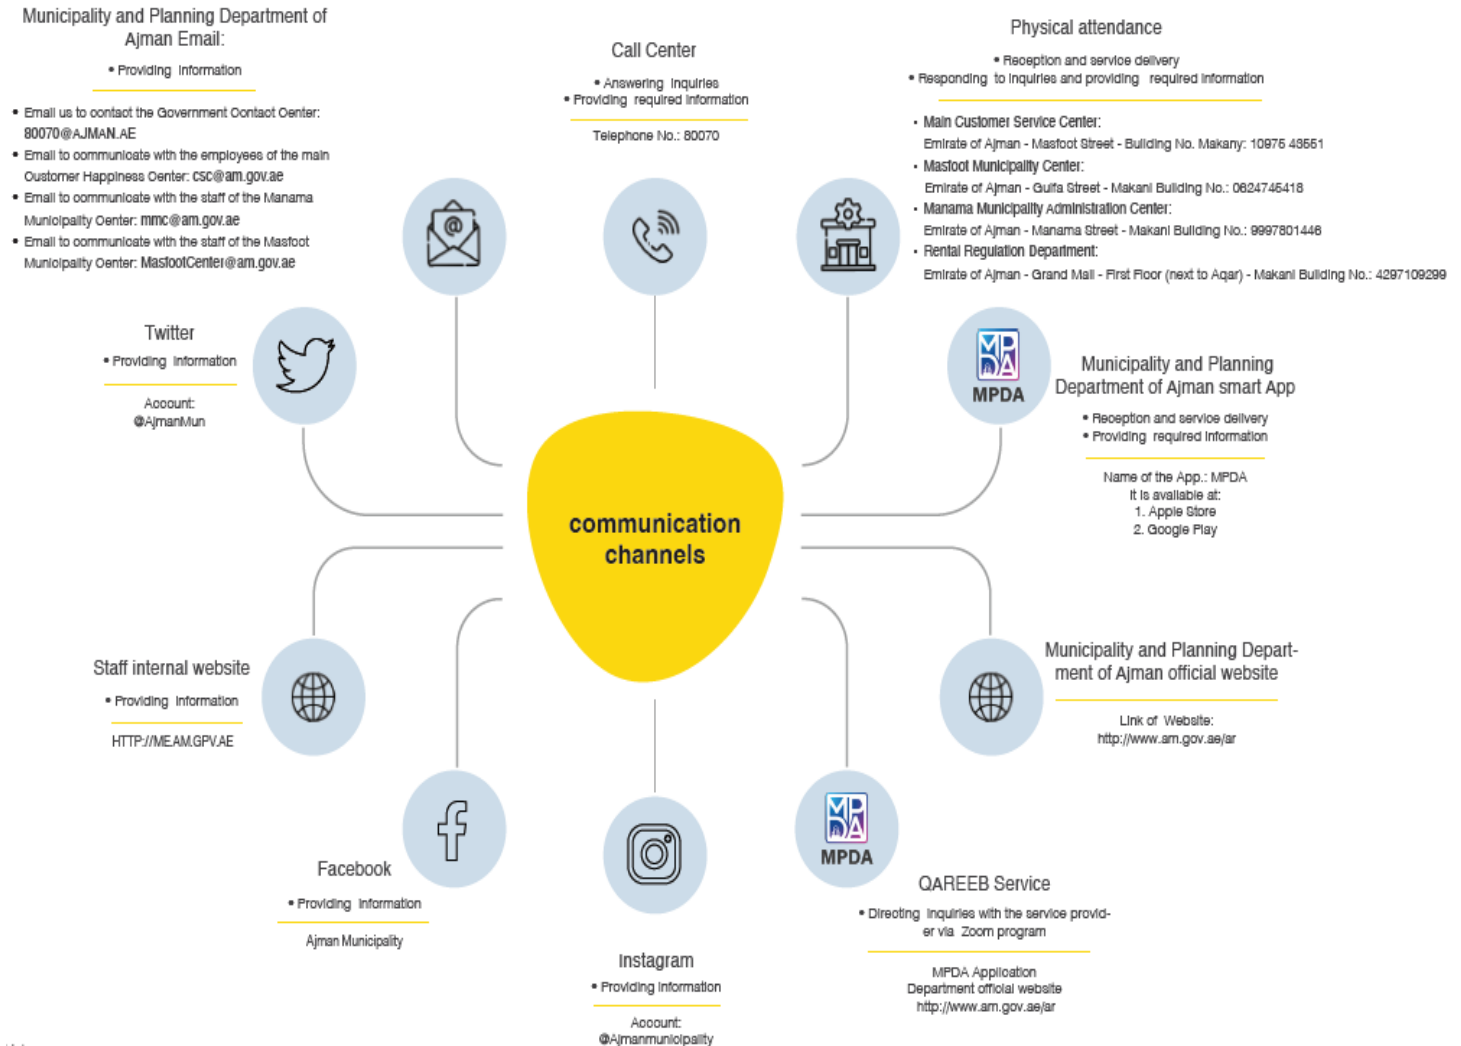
Municipality and Planning Department of Ajman Email:

• Providing Information

• Email us to contact the Government Contact Center: 80070@AJMAN.AE
• Email to communicate with the employees of the main Customer Happiness Center: csc@am.gov.ae
• Email to communicate with the staff of the Manama Municipality Center: mmc@am.gov.ae
• Email to communicate with the staff of the Masfoot Municipality Center: MasfootCenter@am.gov.ae

Call Center

• Answering Inquiries
• Providing required information

Telephone No.: 80070

Physical attendance

• Reception and service delivery
• Responding to inquiries and providing required information

• Main Customer Service Center:
Emirate of Ajman - Masfoot Street - Building No. Makany: 10975 48551
• Masfoot Municipality Center:
Emirate of Ajman - Gulfa Street - Makani Building No.: 0624745418
• Manama Municipality Administration Center:
Emirate of Ajman - Manama Street - Makani Building No.: 9997801446
• Rental Regulation Department:
Emirate of Ajman - Grand Mall - First Floor (next to Aqar) - Makani Building No.: 4297109299

Twitter

• Providing Information

Account:
@AjmanMun

MPDA

Municipality and Planning Department of Ajman smart App

• Reception and service delivery
• Providing required information

Name of the App.: MPDA
It is available at:
1. Apple Store
2. Google Play

communication channels

Staff internal website

• Providing Information

HTTP://ME.AM.GPV.AE

Municipality and Planning Department of Ajman official website

Link of Website:
http://www.am.gov.ae/ar

Facebook

• Providing Information

Ajman Municipality

MPDA

QAREEB Service

• Directing inquiries with the service provider via Zoom program

MPDA Application
Department official website
http://www.am.gov.ae/ar

Instagram

• Providing information

Account:
@Ajmanmunicipality